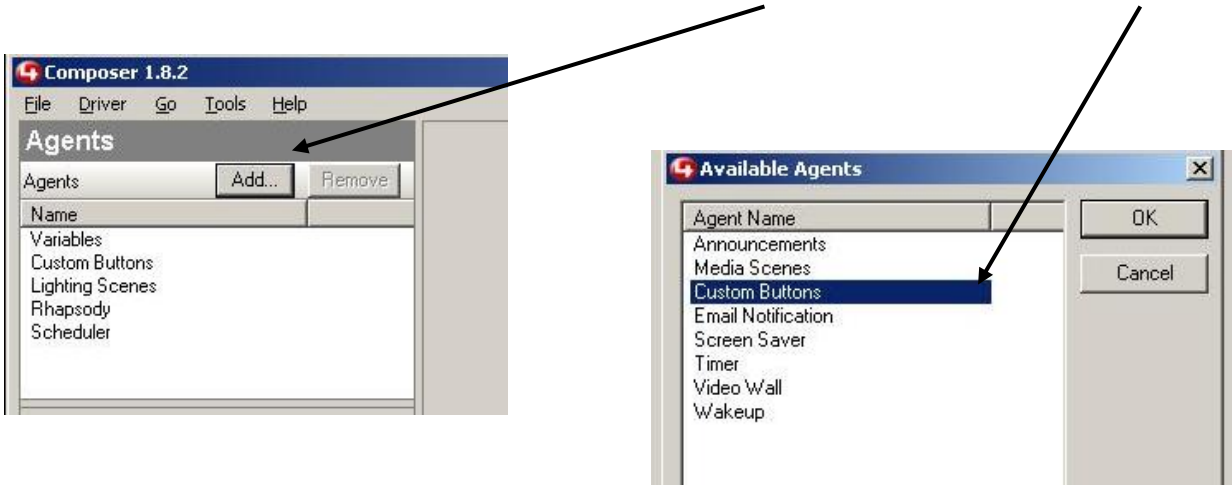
Composer 1.8.2
File Driver Go Tools Help
Agents
Agents Add... Remove
Name
Variables
Custom Buttons
Lighting Scenes
Rhapsody
Scheduler

Available Agents
Agent Name
Announcements
Media Scenes
Custom Buttons
Email Notification
Screen Saver
Timer
Video Wall
Wakeup
OK
Cancel